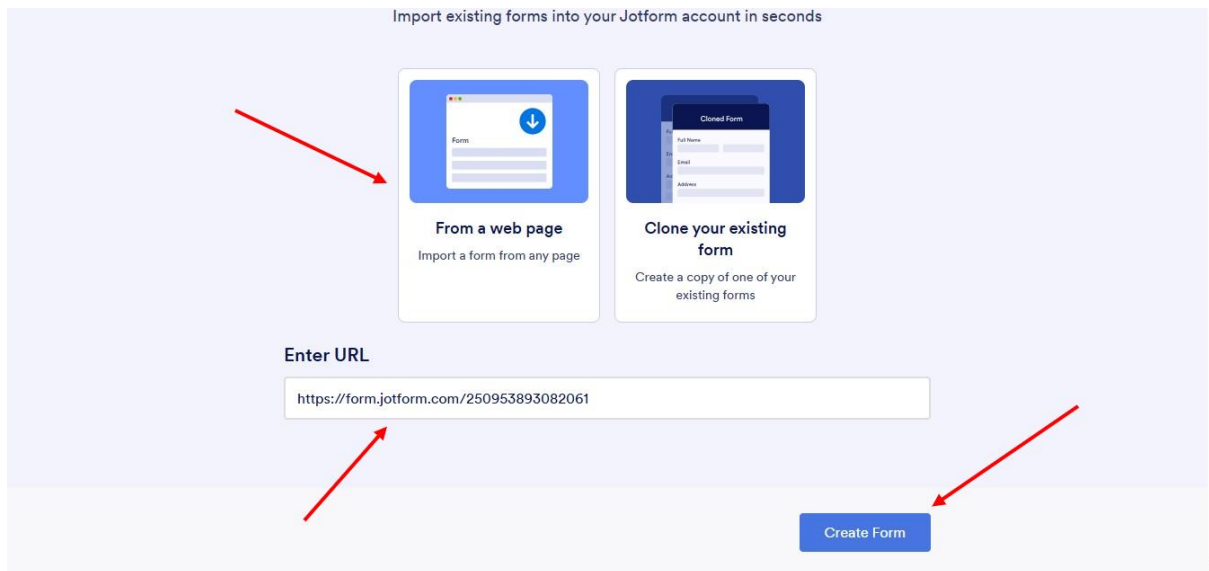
Import existing forms into your Jotform account in seconds

Form

From a web page

Import a form from any page

Cloned Form

Full Name

Email

Address

Clone your existing form

Create a copy of one of your existing forms

Enter URL

https://form.jotform.com/250953893082061

Create Form